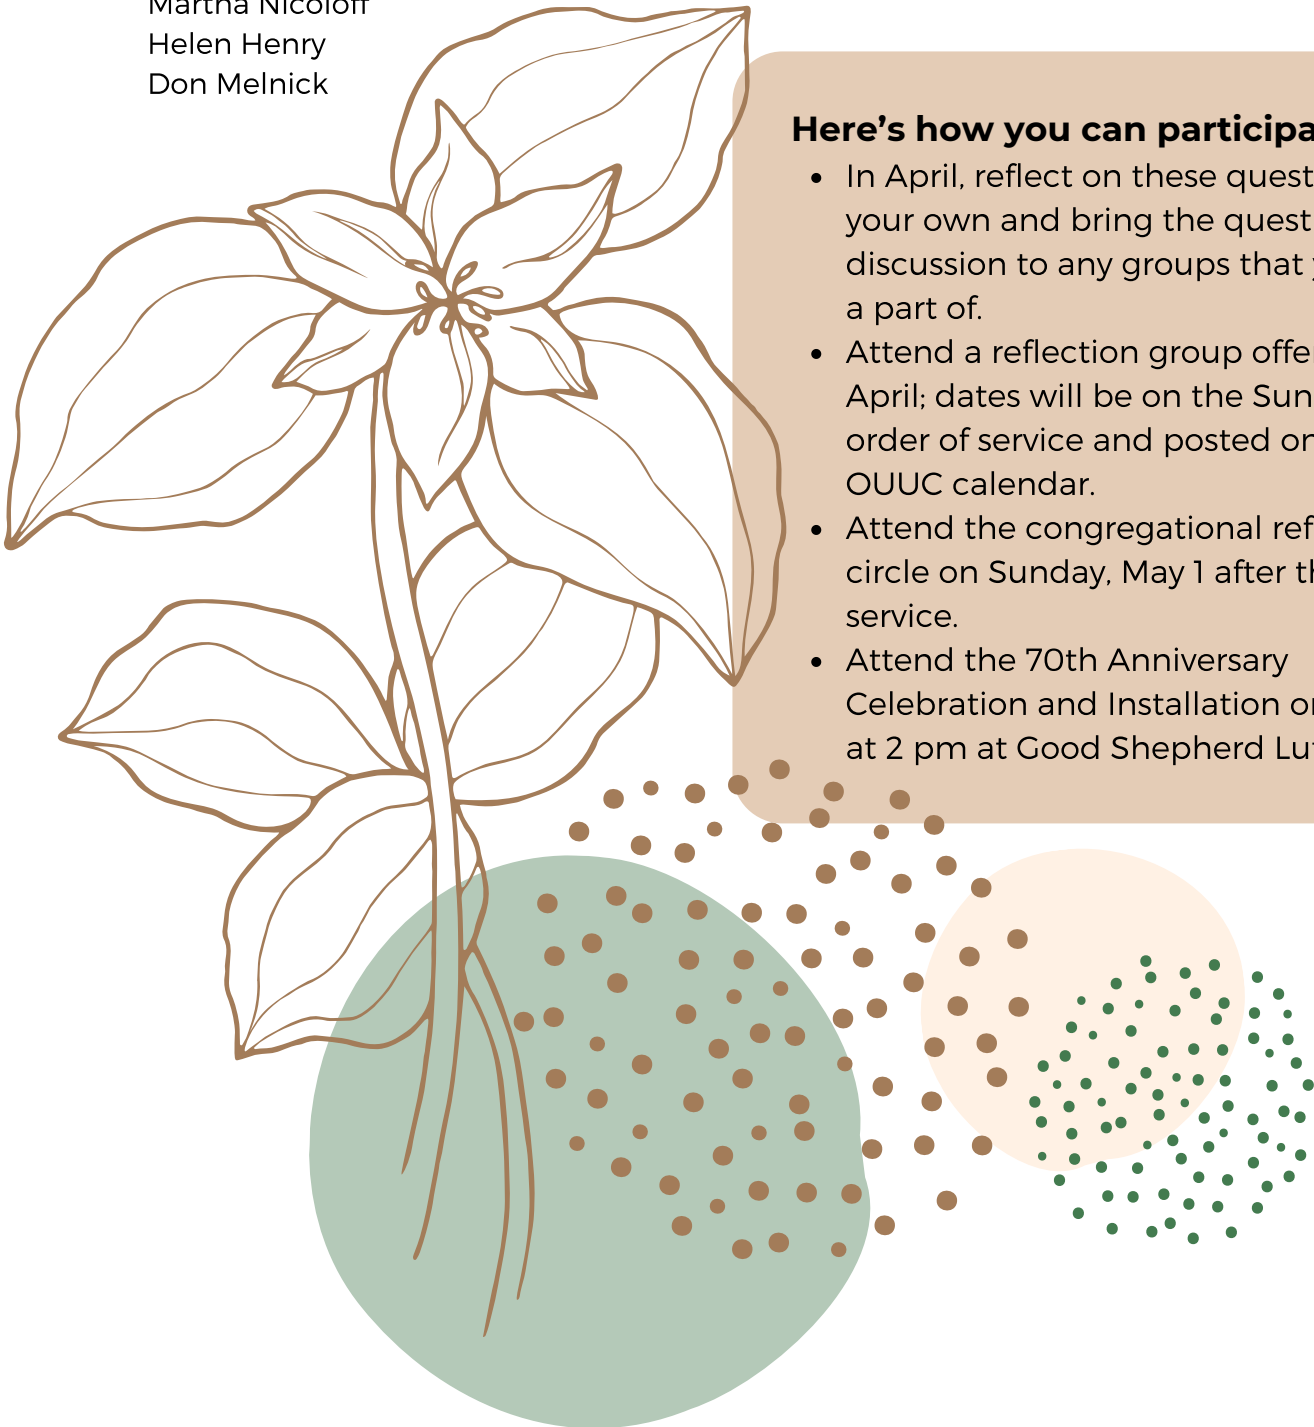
Martha Nicoloff
Helen Henry
Don Melnick

Here's how you can participa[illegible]

- In April, reflect on these quest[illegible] your own and bring the quest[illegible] discussion to any groups that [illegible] a part of.
- Attend a reflection group offe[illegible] April; dates will be on the Sun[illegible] order of service and posted o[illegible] OUUC calendar.
- Attend the congregational ref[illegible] circle on Sunday, May 1 after t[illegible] service.
- Attend the 70th Anniversary Celebration and Installation o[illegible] at 2 pm at Good Shepherd Lu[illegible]